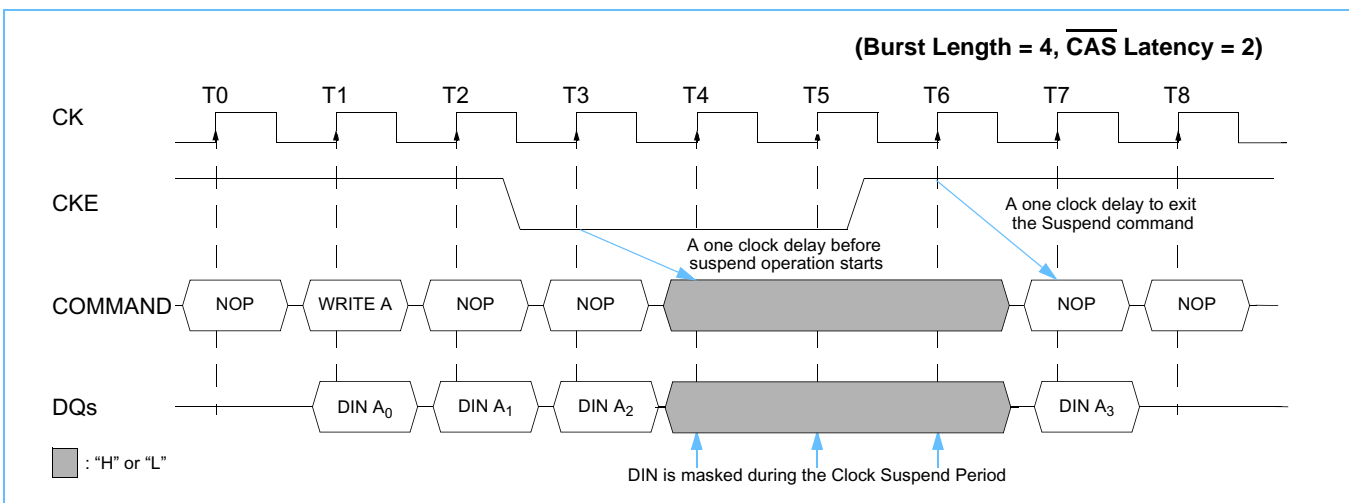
(Burst Length = 4, $\overline{\text{CAS}}$ Latency = 2)

T0 T1 T2 T3 T4 T5 T6 T7 T8

CK

CKE

A one clock delay to exit the Suspend command

A one clock delay before suspend operation starts

COMMAND NOP WRITE A NOP NOP NOP NOP

DQs DIN $A_0$ DIN $A_1$ DIN $A_2$ DIN $A_3$

: "H" or "L"

DIN is masked during the Clock Suspend Period